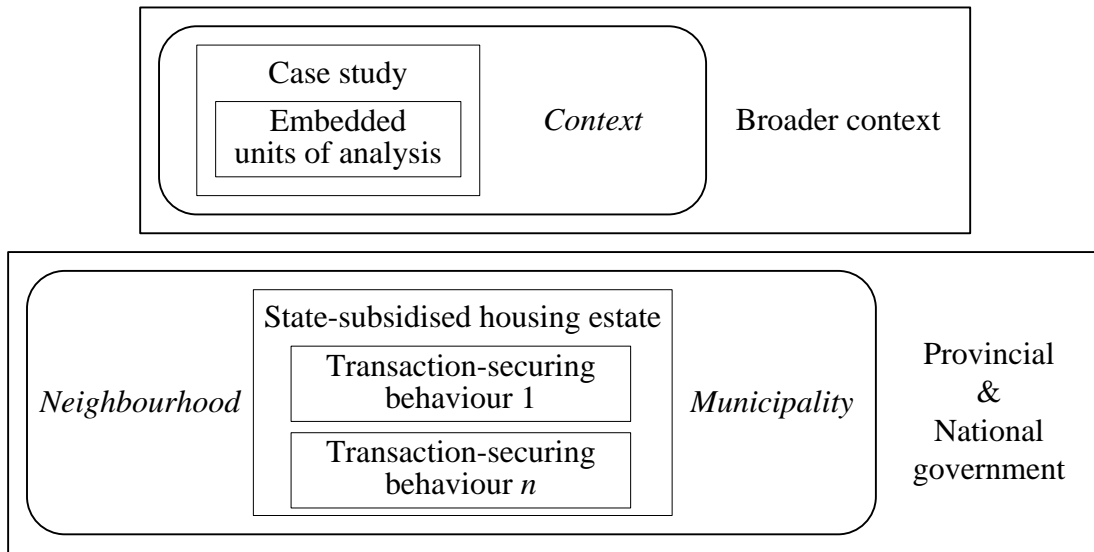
Case study

Embedded units of analysis

*Context*

Broader context

State-subsidised housing estate

Transaction-securing behaviour 1

Transaction-securing behaviour *n*

*Neighbourhood*

*Municipality*

Provincial & National government